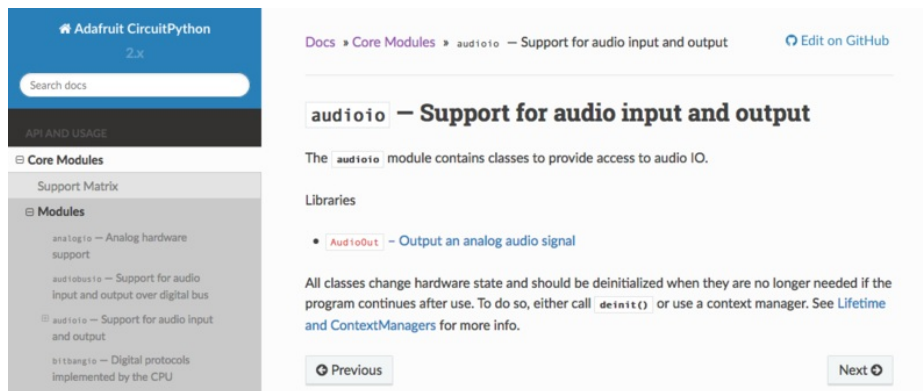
Adafruit CircuitPython
2.x

Search docs

API AND USAGE

⊟ Core Modules

Support Matrix

⊟ Modules

analogio — Analog hardware support

audiobusio — Support for audio input and output over digital bus

⊞ audioio — Support for audio input and output

bitbangio — Digital protocols implemented by the CPU

Docs » Core Modules » audioio — Support for audio input and output

Edit on GitHub

audioio — Support for audio input and output

The audioio module contains classes to provide access to audio IO.

Libraries

- AudioOut – Output an analog audio signal

All classes change hardware state and should be deinitialized when they are no longer needed if the program continues after use. To do so, either call deinit() or use a context manager. See Lifetime and ContextManagers for more info.

Previous

Next